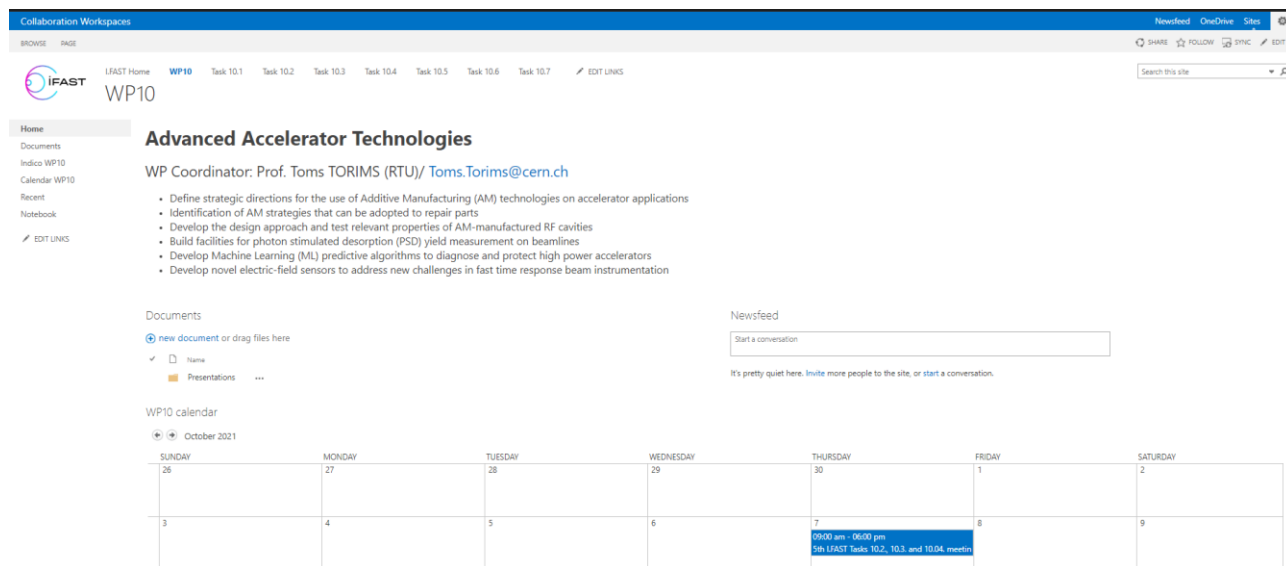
Collaboration Workspaces

Newsfeed OneDrive Sites

BROWSE PAGE

SHARE FOLLOW SYNC EDIT

IFAST

I.FAST Home WP10 Task 10.1 Task 10.2 Task 10.3 Task 10.4 Task 10.5 Task 10.6 Task 10.7 EDIT LINKS

WP10

Search this site

Home
Documents
Indico WP10
Calendar WP10
Recent
Notebook

EDIT LINKS

Advanced Accelerator Technologies

WP Coordinator: Prof. Toms TORIMS (RTU)/ Toms.Torims@cern.ch

- Define strategic directions for the use of Additive Manufacturing (AM) technologies on accelerator applications
- Identification of AM strategies that can be adopted to repair parts
- Develop the design approach and test relevant properties of AM-manufactured RF cavities
- Build facilities for photon stimulated desorption (PSD) yield measurement on beamlines
- Develop Machine Learning (ML) predictive algorithms to diagnose and protect high power accelerators
- Develop novel electric-field sensors to address new challenges in fast time response beam instrumentation

Documents

new document or drag files here

Name

Presentations ...

Newsfeed

Start a conversation

It's pretty quiet here. Invite more people to the site, or start a conversation.

WP10 calendar

October 2021

| SUNDAY | MONDAY | TUESDAY | WEDNESDAY | THURSDAY | FRIDAY | SATURDAY |
|---|---|---|---|---|---|---|
| 26 | 27 | 28 | 29 | 30 | 1 | 2 |
| 3 | 4 | 5 | 6 | 7 09:00 am - 06:00 pm 5th I.FAST Tasks 10.2., 10.3. and 10.04. meetin | 8 | 9 |